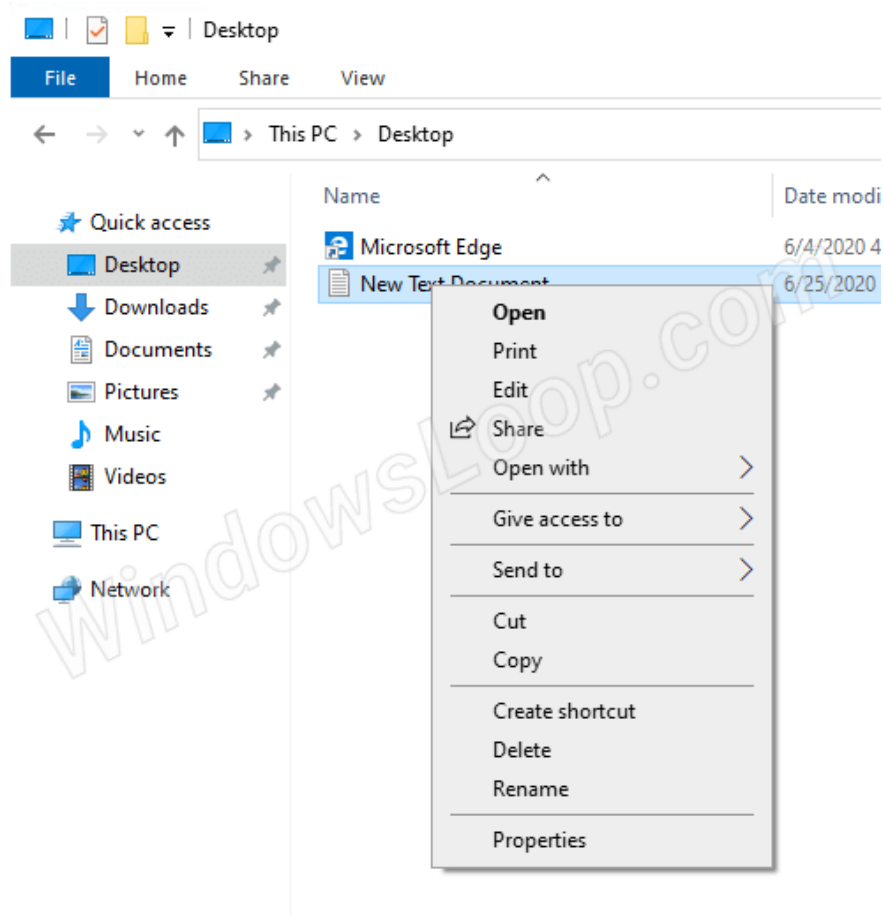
Desktop

File Home Share View

This PC > Desktop

Name

Date modi

Quick access

Desktop

Downloads

Documents

Pictures

Music

Videos

This PC

Network

Microsoft Edge 6/4/2020 4

New Text Document 6/25/2020

Open
Print
Edit
Share
Open with

Give access to

Send to

Cut
Copy

Create shortcut
Delete
Rename

Properties

WindowsLoop.com